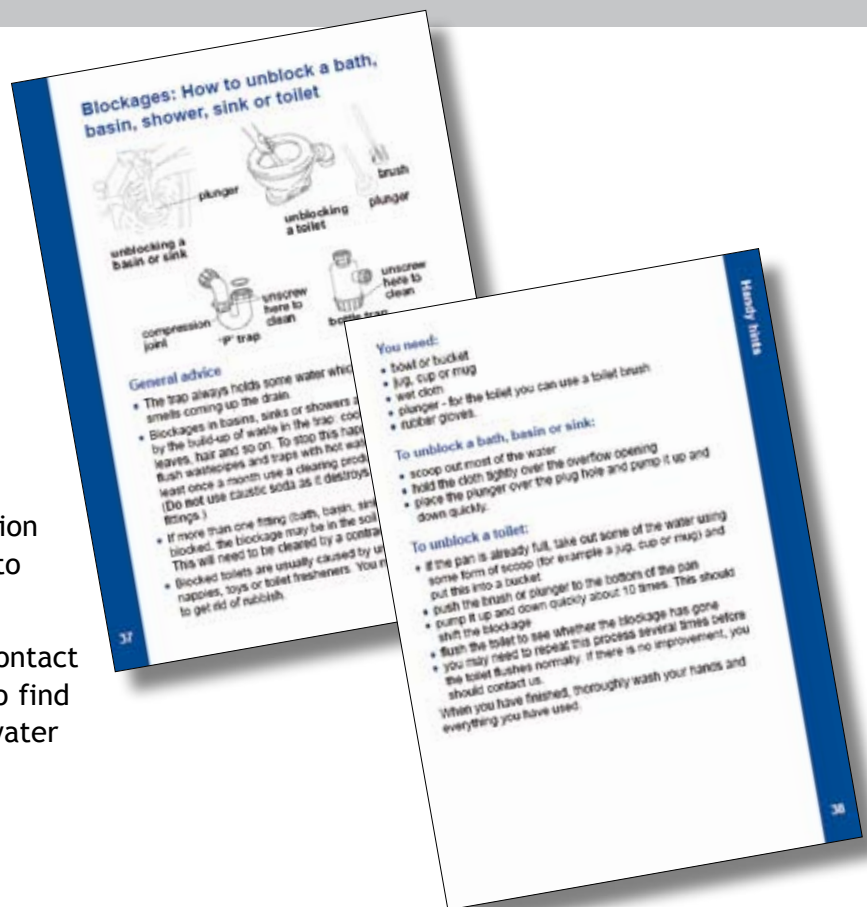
Blockages: How to unblock a bath, basin, shower, sink or toilet

plunger

unblocking a basin or sink

unblocking a toilet

brush

plunger

compression joint

'P' trap

unscrew here to clean

unscrew here to clean

bottle trap

General advice

• The trap always holds some water which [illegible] smells coming up the drain.

• Blockages in basins, sinks or showers a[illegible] by the build-up of waste in the trap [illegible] leaves, hair and so on. To stop this hap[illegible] flush wastepipes and traps with hot wa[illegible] least once a month use a cleaning prod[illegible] (Do not use caustic soda as it destroys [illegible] fittings.)

• If more than one fitting (bath, basin, sin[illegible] blocked, the blockage may be in the soi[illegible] This will need to be cleared by a contra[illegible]

• Blocked toilets are usually caused by u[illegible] nappies, toys or toilet fresheners. You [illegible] to get rid of rubbish.

37

ion
to

ontact
o find
water

Handy hints

You need:

• bowl or bucket

• jug, cup or mug

• wet cloth

• plunger – for the toilet you can use a toilet brush

• rubber gloves.

To unblock a bath, basin or sink:

• scoop out most of the water

• hold the cloth tightly over the overflow opening

• place the plunger over the plug hole and pump it up and down quickly.

To unblock a toilet:

• if the pan is already full, take out some of the water using some form of scoop (for example a jug, cup or mug) and put this into a bucket

• push the brush or plunger to the bottom of the pan

• pump it up and down quickly about 10 times. This should shift the blockage

• flush the toilet to see whether the blockage has gone

• you may need to repeat this process several times before the toilet flushes normally. If there is no improvement, you should contact us.

When you have finished, thoroughly wash your hands and everything you have used.

38